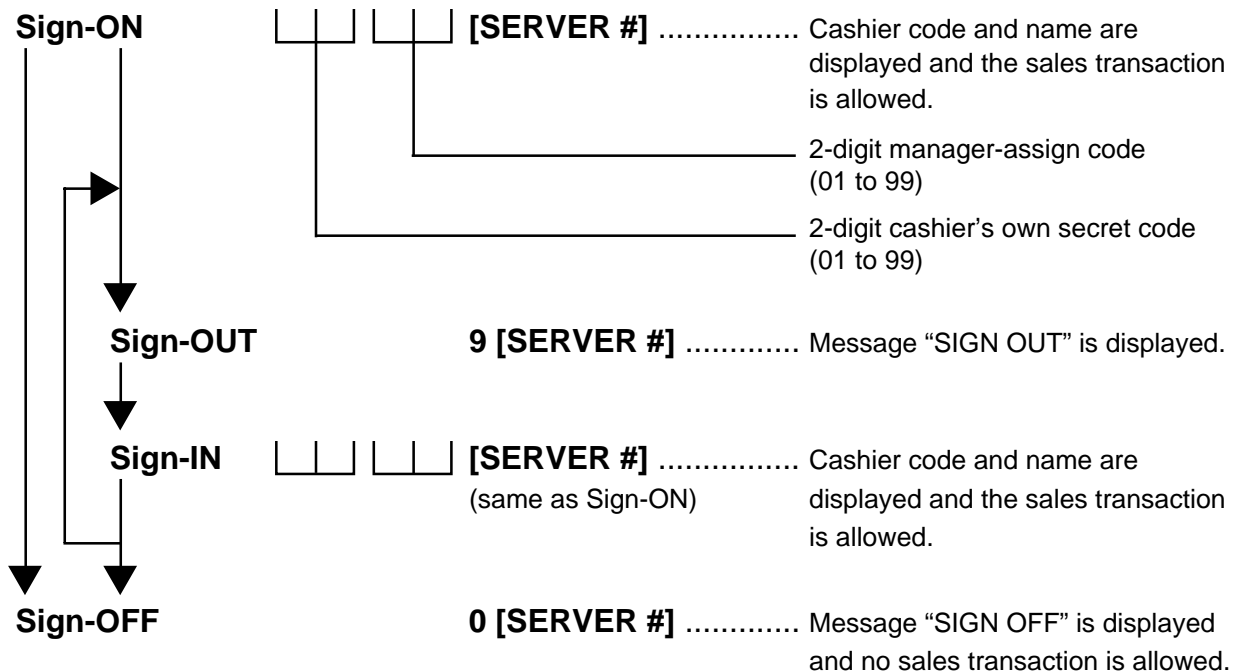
Sign-ON [SERVER #] ............... Cashier code and name are displayed and the sales transaction is allowed.

2-digit manager-assign code (01 to 99)

2-digit cashier's own secret code (01 to 99)

Sign-OUT 9 [SERVER #] ............ Message "SIGN OUT" is displayed.

Sign-IN [SERVER #] ............... Cashier code and name are displayed and the sales transaction is allowed.
(same as Sign-ON)

Sign-OFF 0 [SERVER #] ............ Message "SIGN OFF" is displayed and no sales transaction is allowed.